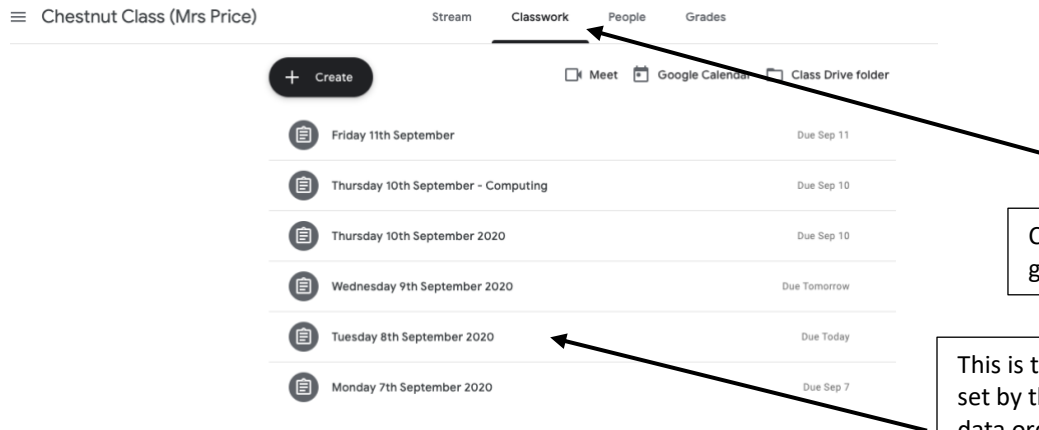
Chestnut Class (Mrs Price)

Stream Classwork People Grades

Create

Meet Google Calendar Class Drive folder

Friday 11th September Due Sep 11

Thursday 10th September - Computing Due Sep 10

Thursday 10th September 2020 Due Sep 10

Wednesday 9th September 2020 Due Tomorrow

Tuesday 8th September 2020 Due Today

Monday 7th September 2020 Due Sep 7

C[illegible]
g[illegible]

This is t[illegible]
set by t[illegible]
data ord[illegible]